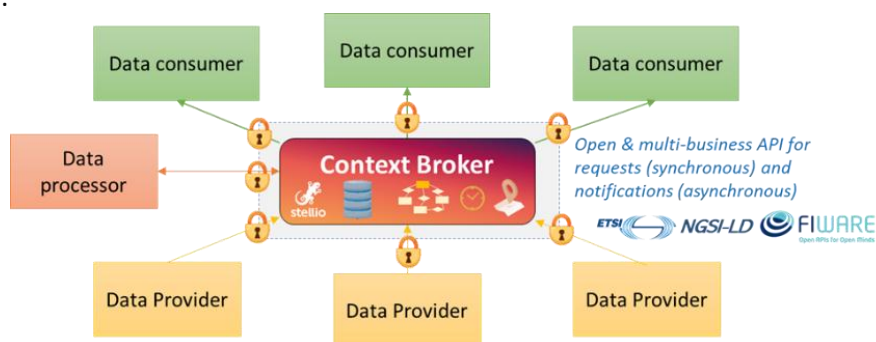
Data consumer

Data consumer

Data consumer

Data processor

Context Broker

stellio

Open & multi-business API for requests (synchronous) and notifications (asynchronous)

ETSI NGSI-LD FIWARE

Open APIs for Open Minds

Data Provider

Data Provider

Data Provider